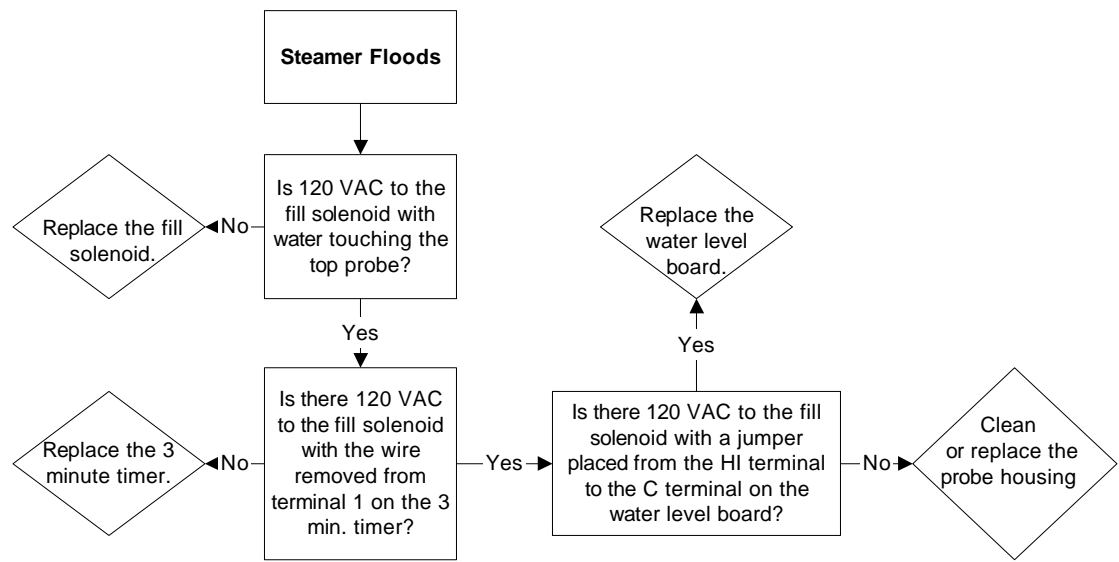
Steamer Floods

Is 120 VAC to the fill solenoid with water touching the top probe?

No

Replace the fill solenoid.

Yes

Is there 120 VAC to the fill solenoid with the wire removed from terminal 1 on the 3 min. timer?

No

Replace the 3 minute timer.

Yes

Is there 120 VAC to the fill solenoid with a jumper placed from the HI terminal to the C terminal on the water level board?

Yes

Replace the water level board.

No

Clean or replace the probe housing